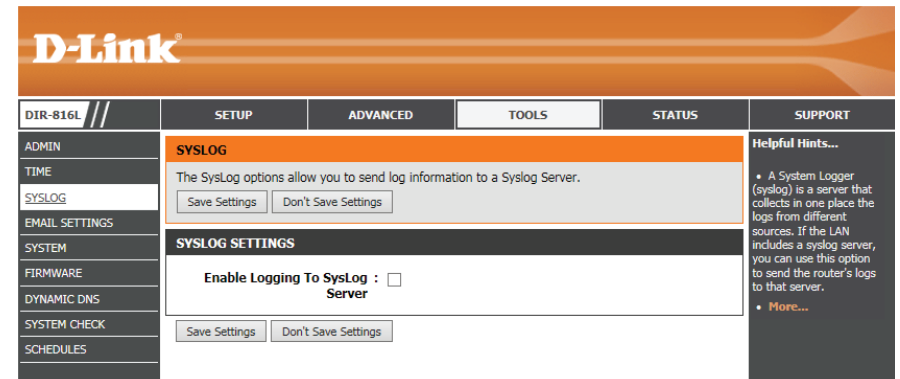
D-Link®

DIR-816L

SETUP | ADVANCED | TOOLS | STATUS | SUPPORT

ADMIN
TIME
SYSLOG
EMAIL SETTINGS
SYSTEM
FIRMWARE
DYNAMIC DNS
SYSTEM CHECK
SCHEDULES

SYSLOG

The SysLog options allow you to send log information to a Syslog Server.

Save Settings | Don't Save Settings

SYSLOG SETTINGS

Enable Logging To SysLog Server :

Save Settings | Don't Save Settings

Helpful Hints...

• A System Logger (syslog) is a server that collects in one place the logs from different sources. If the LAN includes a syslog server, you can use this option to send the router's logs to that server.

• More...